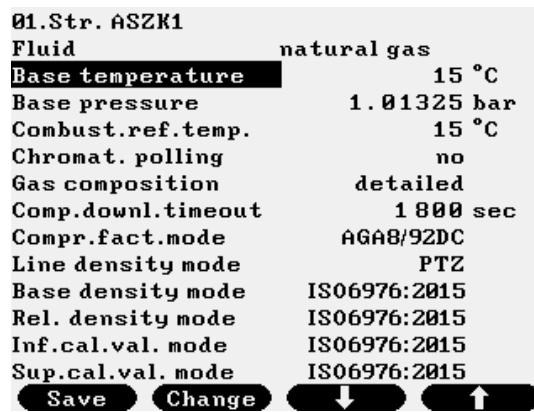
01.Str. ASZK1

| | |
|---|---|
| Fluid | natural gas |
| Base temperature | 15 °C |
| Base pressure | 1.01325 bar |
| Combust.ref.temp. | 15 °C |
| Chromat. polling | no |
| Gas composition | detailed |
| Comp.downl.timeout | 1 800 sec |
| Compr.fact.mode | AGA8/92DC |
| Line density mode | PTZ |
| Base density mode | ISO6976:2015 |
| Rel. density mode | ISO6976:2015 |
| Inf.cal.val. mode | ISO6976:2015 |
| Sup.cal.val. mode | ISO6976:2015 |

Save Change ↓ ↑